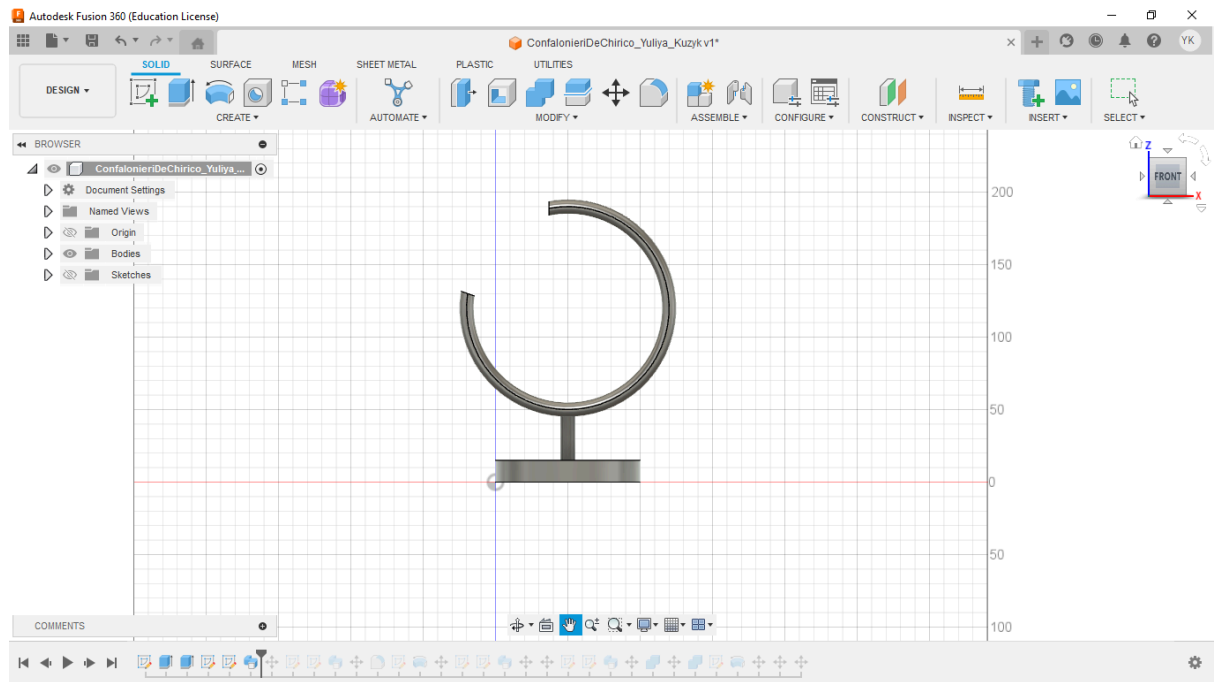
Autodesk Fusion 360 (Education License)

ConfalonieriDeChirico_Yuliya_Kuzyk v1*

YK

DESIGN ▾

SOLID SURFACE MESH SHEET METAL PLASTIC UTILITIES

CREATE ▾ AUTOMATE ▾ MODIFY ▾ ASSEMBLE ▾ CONFIGURE ▾ CONSTRUCT ▾ INSPECT ▾ INSERT ▾ SELECT ▾

BROWSER

ConfalonieriDeChirico_Yuliya_...

Document Settings

Named Views

Origin

Bodies

Sketches

Z

FRONT

X

200

150

100

50

0

50

100

COMMENTS